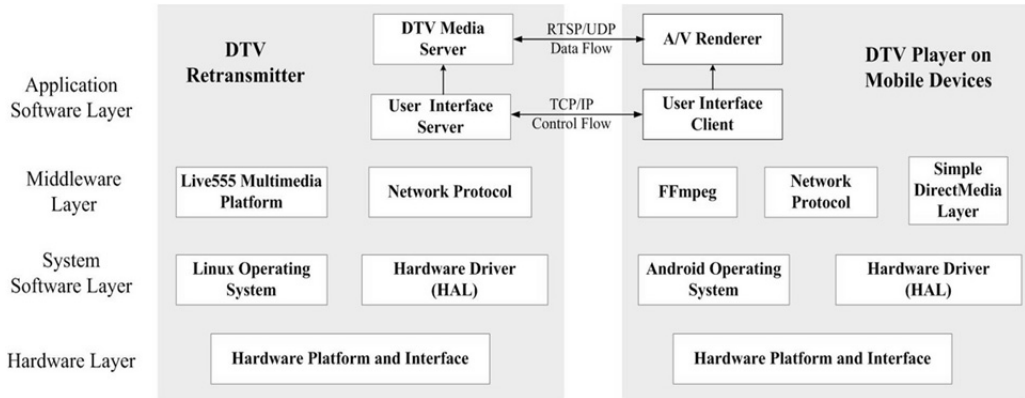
Application Software Layer

Middleware Layer

System Software Layer

Hardware Layer

DTV Retransmitter

DTV Media Server

User Interface Server

RTSP/UDP Data Flow

TCP/IP Control Flow

A/V Renderer

User Interface Client

DTV Player on Mobile Devices

Live555 Multimedia Platform

Network Protocol

FFmpeg

Network Protocol

Simple DirectMedia Layer

Linux Operating System

Hardware Driver (HAL)

Android Operating System

Hardware Driver (HAL)

Hardware Platform and Interface

Hardware Platform and Interface